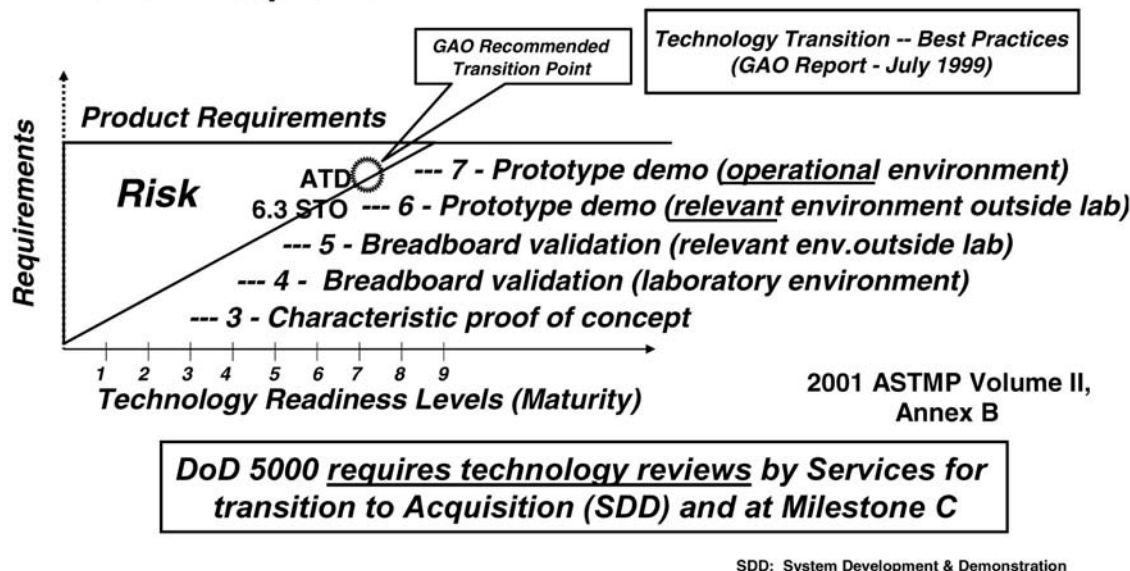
GAO Recommended Transition Point

Technology Transition -- Best Practices (GAO Report - July 1999)

Requirements

Product Requirements

Risk

ATD

6.3 STO

--- 7 - Prototype demo (operational environment)

--- 6 - Prototype demo (relevant environment outside lab)

--- 5 - Breadboard validation (relevant env.outside lab)

--- 4 - Breadboard validation (laboratory environment)

--- 3 - Characteristic proof of concept

1 2 3 4 5 6 7 8 9

Technology Readiness Levels (Maturity)

2001 ASTMP Volume II, Annex B

DoD 5000 requires technology reviews by Services for transition to Acquisition (SDD) and at Milestone C

SDD: System Development & Demonstration